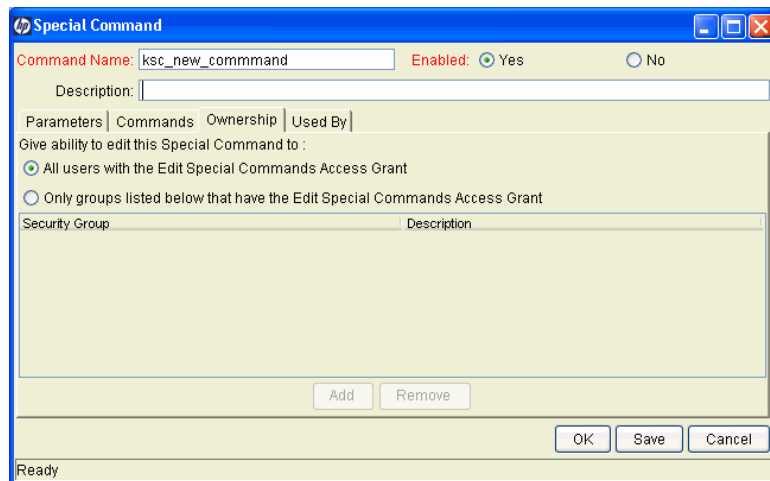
Special Command

Command Name: ksc_new_commmand

Enabled: Yes

No

Description:

Parameters | Commands | Ownership | Used By

Give ability to edit this Special Command to :

All users with the Edit Special Commands Access Grant

Only groups listed below that have the Edit Special Commands Access Grant

| Security Group | Description |
|---|---|

Add | Remove

OK | Save | Cancel

Ready